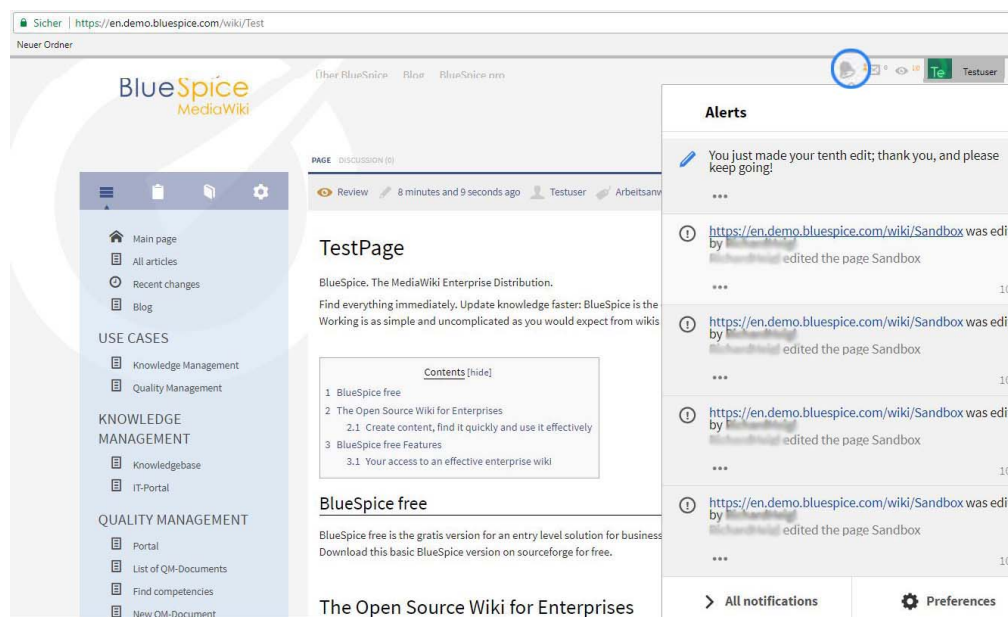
Sicher | https://en.demo.bluespice.com/wiki/Test

Neuer Ordner

BlueSpice MediaWiki

Über BlueSpice Blog BlueSpice pro

Te Testuser

Alerts

You just made your tenth edit; thank you, and please keep going!

•••

https://en.demo.bluespice.com/wiki/Sandbox was edi by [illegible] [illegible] edited the page Sandbox

••• 1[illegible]

https://en.demo.bluespice.com/wiki/Sandbox was edi by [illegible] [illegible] edited the page Sandbox

••• 1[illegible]

https://en.demo.bluespice.com/wiki/Sandbox was edi by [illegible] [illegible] edited the page Sandbox

••• 1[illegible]

https://en.demo.bluespice.com/wiki/Sandbox was edi by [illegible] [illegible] edited the page Sandbox

••• 1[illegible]

All notifications

Preferences

Main page
All articles
Recent changes
Blog

USE CASES

Knowledge Management
Quality Management

KNOWLEDGE MANAGEMENT

Knowledgebase
IT-Portal

QUALITY MANAGEMENT

Portal
List of QM-Documents
Find competencies
New QM-Document

PAGE DISCUSSION (0)

Review 8 minutes and 9 seconds ago Testuser Arbeitsanw

TestPage

BlueSpice. The MediaWiki Enterprise Distribution.

Find everything immediately. Update knowledge faster: BlueSpice is the Working is as simple and uncomplicated as you would expect from wikis

Contents [hide]

1 BlueSpice free
2 The Open Source Wiki for Enterprises
2.1 Create content, find it quickly and use it effectively
3 BlueSpice free Features
3.1 Your access to an effective enterprise wiki

BlueSpice free

BlueSpice free is the gratis version for an entry level solution for business Download this basic BlueSpice version on sourceforge for free.

The Open Source Wiki for Enterprises